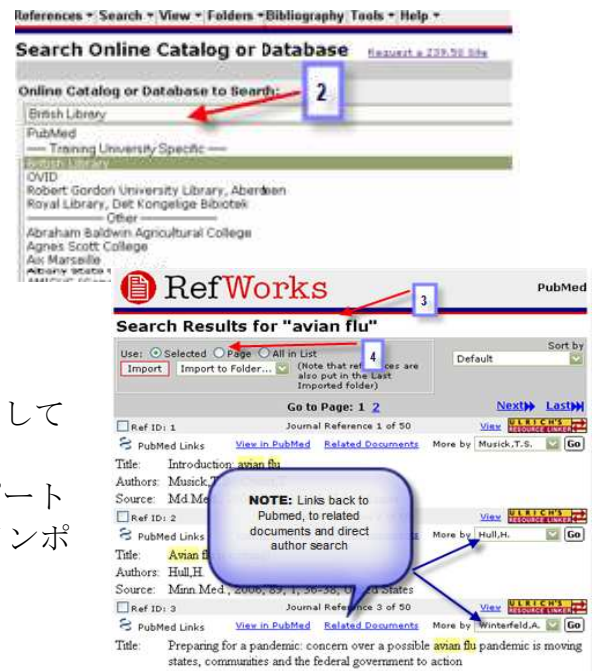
References ▾ Search ▾ View ▾ Folders ▾ Bibliography Tools ▾ Help ▾

Search Online Catalog or Database Request a Z39.50 Site

Online Catalog or Database to Search:

2

British Library
PubMed
—— Training University Specific ——
British Library
OVID
Robert Gordon University Library, Aberdeen
Royal Library, Det Kongelige Bibliotek
—— Other ——
Abraham Baldwin Agricultural College
Agnes Scott College
Aix Marseille
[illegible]

RefWorks

PubMed

3

Search Results for "avian flu"

Use: Selected Page All in List (Note that references are also put in the Last Imported folder)

4

Sort by
Default

Import Import to Folder...

Go to Page: 1 2

Next Last

して

ート

ンポ

Ref ID: 1 Journal Reference 1 of 50 View ULRICH'S RESOURCE LINKER
PubMed Links View in PubMed Related Documents More by Musick,T.S. Go
Title: Introduction: avian flu
Authors: Musick,T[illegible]
Source: Md Me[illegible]

NOTE: Links back to Pubmed, to related documents and direct author search

Ref ID: 2 View ULRICH'S RESOURCE LINKER
PubMed Links More by Hull,H. Go
Title: Avian fl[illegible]
Authors: Hull,H
Source: Minn.Med., 2006, 89, 1, 36-38, United States

Ref ID: 3 Journal Reference 3 of 50 View ULRICH'S RESOURCE LINKER
PubMed Links View in PubMed Related Documents More by Winterfeld,A. Go
Title: Preparing for a pandemic: concern over a possible avian flu pandemic is moving states, communities and the federal government to action